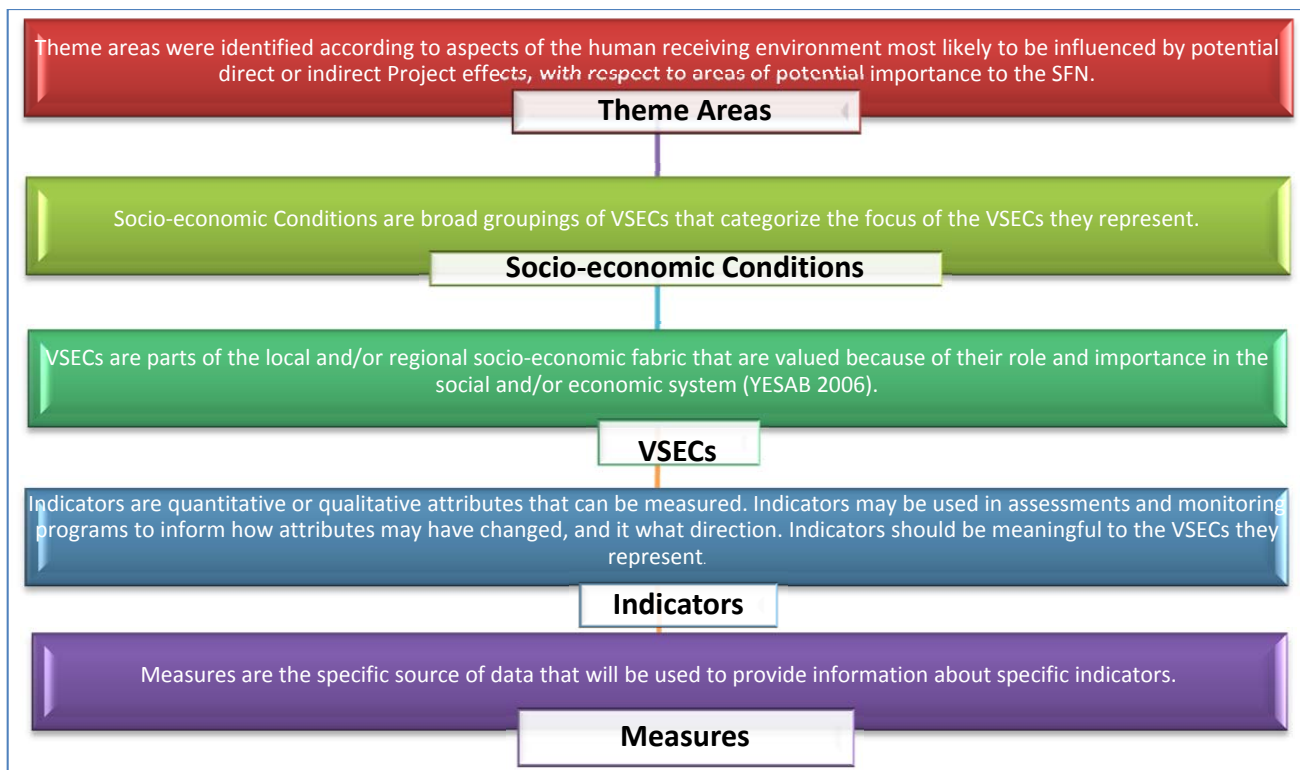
Theme areas were identified according to aspects of the human receiving environment most likely to be influenced by potential direct or indirect Project effects, with respect to areas of potential importance to the SFN.

Theme Areas

Socio-economic Conditions are broad groupings of VSECs that categorize the focus of the VSECs they represent.

Socio-economic Conditions

VSECs are parts of the local and/or regional socio-economic fabric that are valued because of their role and importance in the social and/or economic system (YESAB 2006).

VSECs

Indicators are quantitative or qualitative attributes that can be measured. Indicators may be used in assessments and monitoring programs to inform how attributes may have changed, and it what direction. Indicators should be meaningful to the VSECs they represent.

Indicators

Measures are the specific source of data that will be used to provide information about specific indicators.

Measures